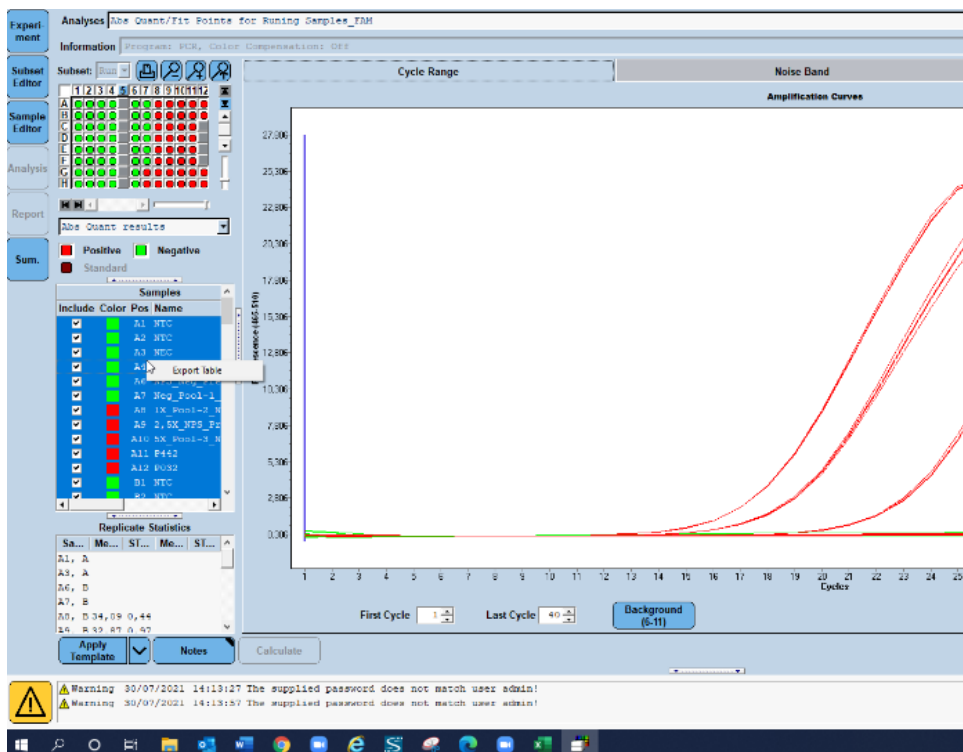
Experiment

Subset Editor

Sample Editor

Analysis

Report

Sum.

Analyses Abs Quant/Fit Points for Runing Samples_FAM

Information Program: PCR, Color Compensation: Off

Subset: Run

1 2 3 4 5 6 7 8 9 10 11 12

A
B
C
D
E
F
G
H

Abs Quant results

Positive Negative

Standard

Samples

| Include | Color | Pos | Name |
|---|---|---|---|
| ✔ | | A1 | NTC |
| ✔ | | A2 | NTC |
| ✔ | | A3 | NEG |
| ✔ | | A5 | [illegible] |
| ✔ | | A6 | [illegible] |
| ✔ | | A7 | Neg_Pool-1_ |
| ✔ | | A8 | 1X_Pool-2_N |
| ✔ | | A9 | 2,5X_NPS_Pr |
| ✔ | | A10 | 5X_Pool-3_N |
| ✔ | | A11 | P442 |
| ✔ | | A12 | POS2 |
| ✔ | | B1 | NTC |
| ✔ | | B2 | NTC |

Export Table

Replicate Statistics

| Sa... | Me... | ST... | Me... | ST... |
|---|---|---|---|---|
| A1, A | | | | |
| A3, A | | | | |
| A6, B | | | | |
| A7, B | | | | |
| A8, B | 34,09 | 0,44 | | |
| A9, B | 32,87 | 0,97 | | |

Apply Template

Notes

Calculate

Cycle Range

Noise Band

Amplification Curves

27,306
25,306
22,806
20,306
17,806
15,306
12,806
10,306
7,806
5,306
2,806
0,306

Fluorescence (465-510)

1 2 3 4 5 6 7 8 9 10 11 12 13 14 15 16 17 18 19 20 21 22 23 24 25
Cycles

First Cycle 1

Last Cycle 40

Background (6-11)

Warning 30/07/2021 14:13:27 The supplied password does not match user admin!
Warning 30/07/2021 14:13:37 The supplied password does not match user admin!